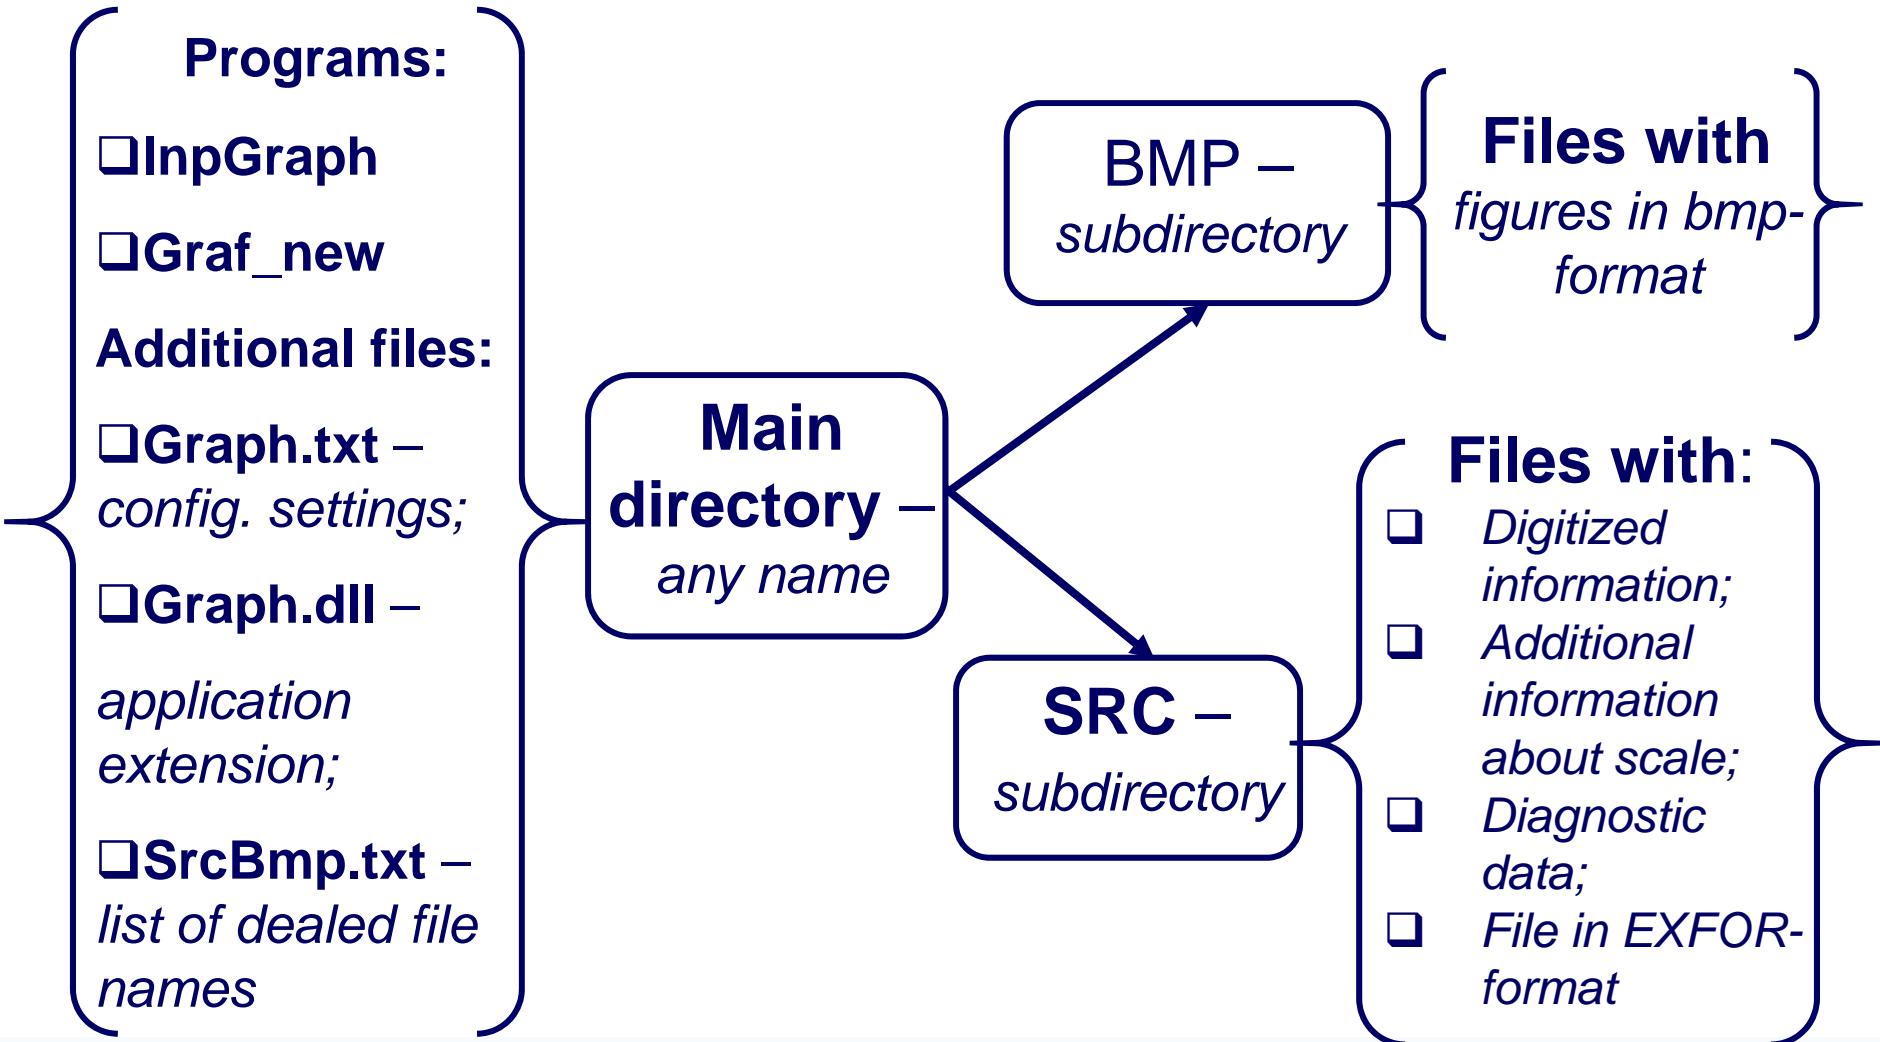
Programs:

❑InpGraph

❑Graf_new

Additional files:

❑Graph.txt – config. settings;

❑Graph.dll –

application extension;

❑SrcBmp.txt – list of dealed file names

Main directory – any name

BMP – subdirectory

Files with figures in bmp-format

SRC – subdirectory

Files with:

❑ Digitized information;

❑ Additional information about scale;

❑ Diagnostic data;

❑ File in EXFOR-format